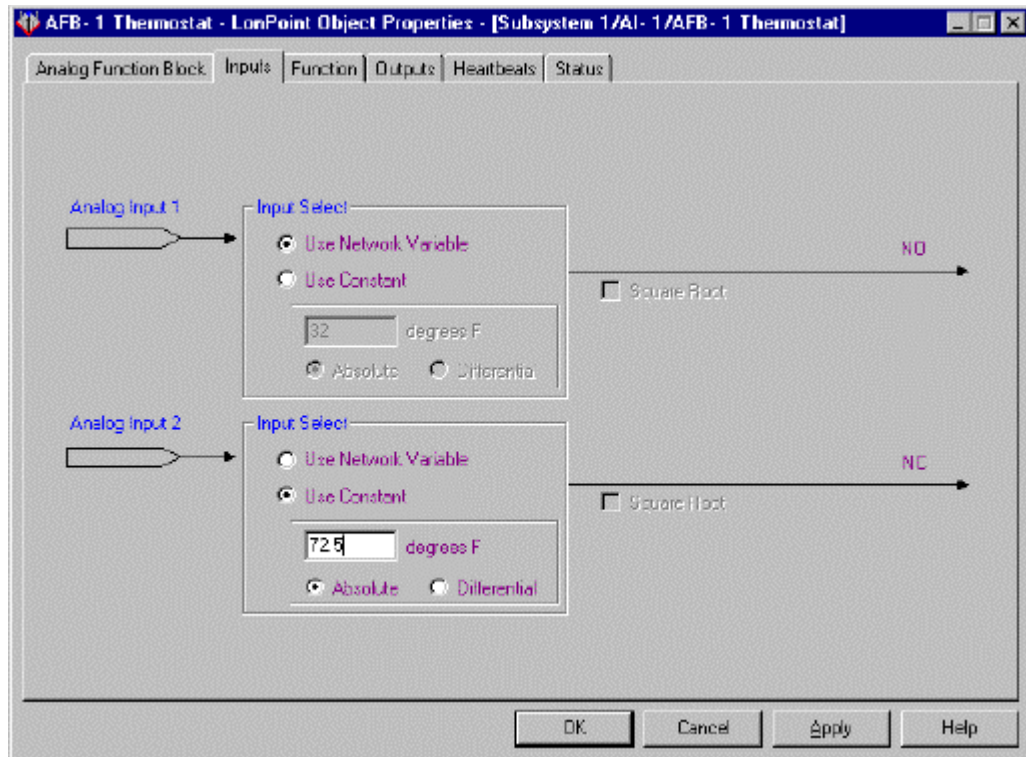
AFB-1 Thermostat - LonPoint Object Properties - [Subsystem 1/AI-1/AFB-1 Thermostat]

Analog Function Block | Inputs | Function | Outputs | Heartbeats | Status

Analog Input 1

Input Select
Use Network Variable
Use Constant
32 degrees F
Absolute Differentia

NO

Square Root

Analog Input 2

Input Select
Use Network Variable
Use Constant
72.5 degrees F
Absolute Differential

NC

Square Root

OK Cancel Apply Help